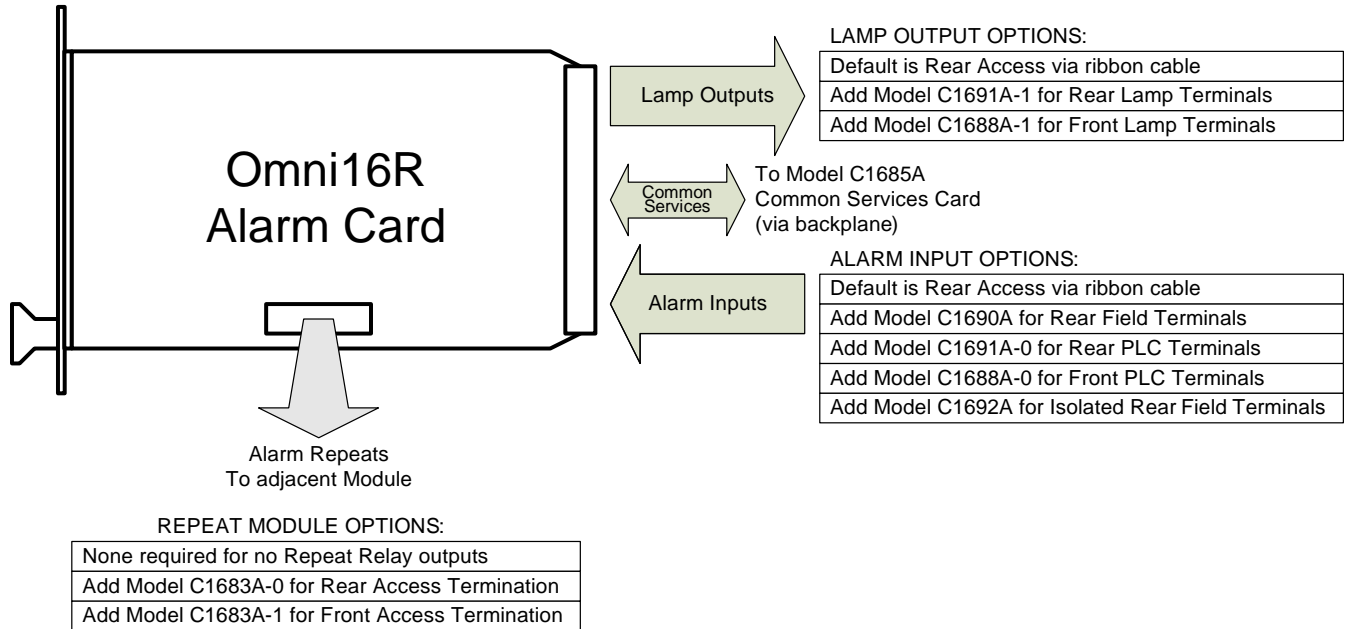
Omni16R
Alarm Card

Lamp Outputs

LAMP OUTPUT OPTIONS:

| Default is Rear Access via ribbon cable |
|---|
| Add Model C1691A-1 for Rear Lamp Terminals |
| Add Model C1688A-1 for Front Lamp Terminals |

Common Services

To Model C1685A
Common Services Card
(via backplane)

Alarm Inputs

ALARM INPUT OPTIONS:

| Default is Rear Access via ribbon cable |
|---|
| Add Model C1690A for Rear Field Terminals |
| Add Model C1691A-0 for Rear PLC Terminals |
| Add Model C1688A-0 for Front PLC Terminals |
| Add Model C1692A for Isolated Rear Field Terminals |

Alarm Repeats
To adjacent Module

REPEAT MODULE OPTIONS:

| None required for no Repeat Relay outputs |
|---|
| Add Model C1683A-0 for Rear Access Termination |
| Add Model C1683A-1 for Front Access Termination |